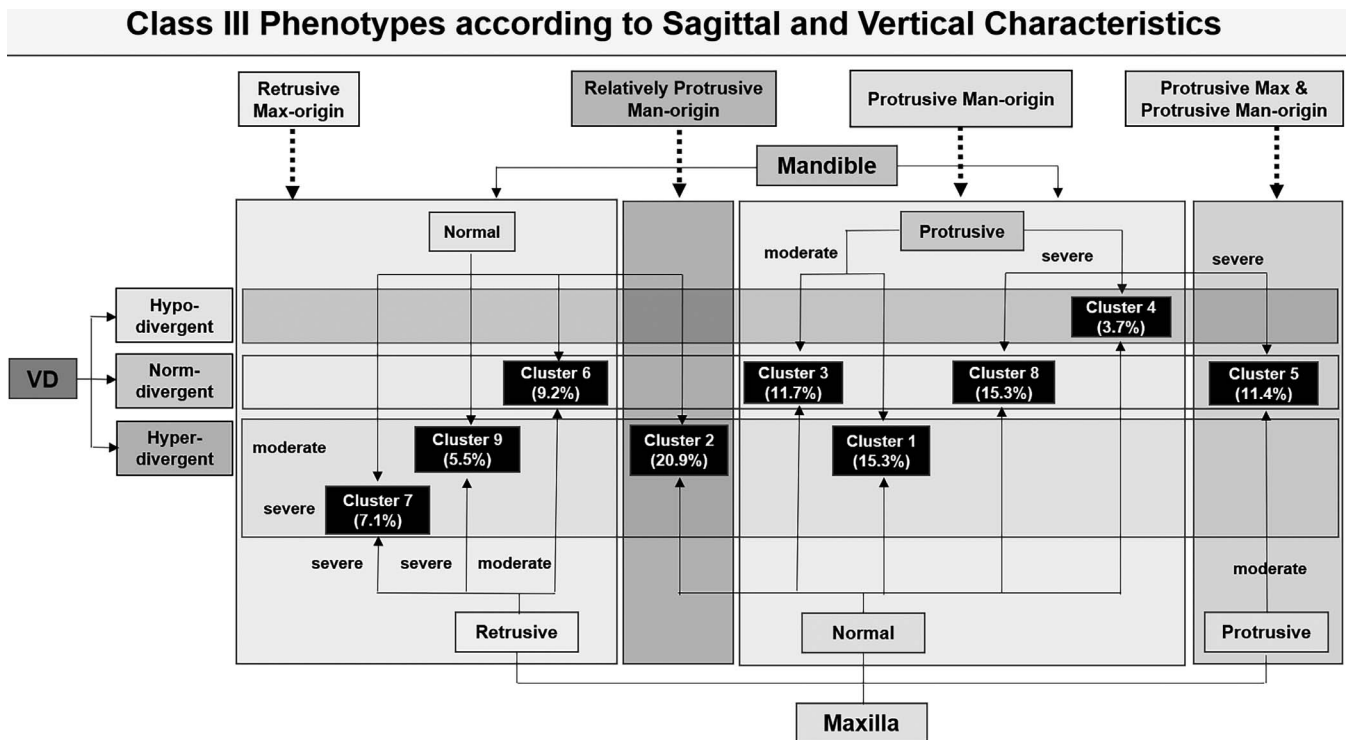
Class III Phenotypes according to Sagittal and Vertical Characteristics

Retrusive Max-origin

Relatively Protrusive Man-origin

Protrusive Man-origin

Protrusive Max & Protrusive Man-origin

Mandible

Normal

Protrusive

moderate

severe

severe

Hypo-divergent

VD

Norm-divergent

Hyper-divergent

Cluster 4 (3.7%)

Cluster 6 (9.2%)

Cluster 3 (11.7%)

Cluster 8 (15.3%)

Cluster 5 (11.4%)

moderate

Cluster 9 (5.5%)

Cluster 2 (20.9%)

Cluster 1 (15.3%)

severe

Cluster 7 (7.1%)

severe

severe

moderate

moderate

Retrusive

Normal

Protrusive

Maxilla